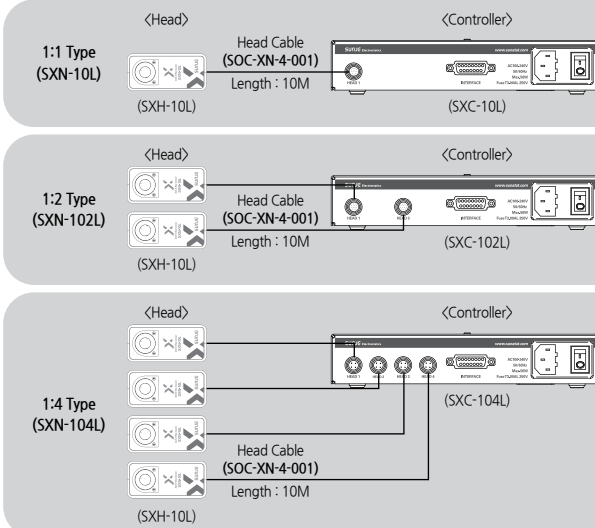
〈Head〉

〈Controller〉

1:1 Type
(SXN-10L)

Head Cable
(SOC-XN-4-001)
Length : 10M

SUNJE Electronics

www.sunjesd.com

AC100~240V
50/60Hz
Max.20W
Fuse:T3.15AL 250V

(SXH-10L)

(SXC-10L)

〈Head〉

〈Controller〉

1:2 Type
(SXN-102L)

Head Cable
(SOC-XN-4-001)
Length : 10M

SUNJE Electronics

www.sunjesd.com

HEAD 1

HEAD 2

INTERFACE

AC100~240V
50/60Hz
Max.20W
Fuse:T3.15AL 250V

(SXH-10L)

(SXC-102L)

〈Head〉

〈Controller〉

1:4 Type
(SXN-104L)

SUNJE Electronics

www.sunjesd.com

HEAD 1

HEAD 2

HEAD 3

HEAD 4

INTERFACE

AC100~240V
50/60Hz
Max.20W
Fuse:T3.15AL 250V

(SXC-104L)

Head Cable
(SOC-XN-4-001)
Length : 10M

(SXH-10L)